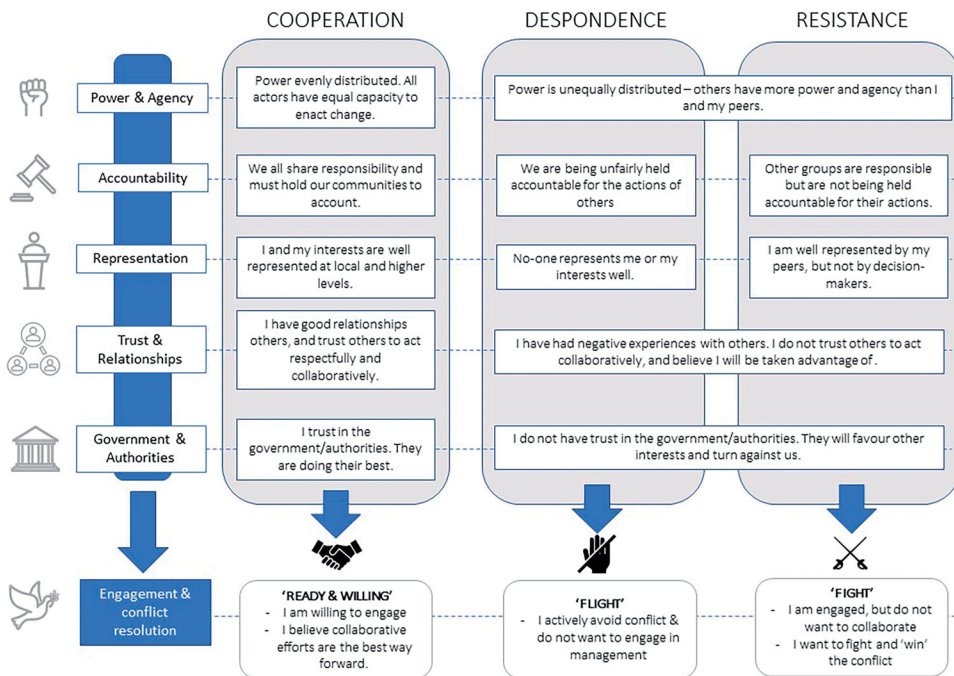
COOPERATION

DESPONDENCE

RESISTANCE

Power & Agency

Power evenly distributed. All actors have equal capacity to enact change.

Power is unequally distributed – others have more power and agency than I and my peers.

Accountability

We all share responsibility and must hold our communities to account.

We are being unfairly held accountable for the actions of others

Other groups are responsible but are not being held accountable for their actions.

Representation

I and my interests are well represented at local and higher levels.

No-one represents me or my interests well.

I am well represented by my peers, but not by decision-makers.

Trust & Relationships

I have good relationships others, and trust others to act respectfully and collaboratively.

I have had negative experiences with others. I do not trust others to act collaboratively, and believe I will be taken advantage of .

Government & Authorities

I trust in the government/authorities. They are doing their best.

I do not have trust in the government/authorities. They will favour other interests and turn against us.

Engagement & conflict resolution

'READY & WILLING'
- I am willing to engage
- I believe collaborative efforts are the best way forward.

'FLIGHT'
- I actively avoid conflict & do not want to engage in management

'FIGHT'
- I am engaged, but do not want to collaborate
- I want to fight and 'win' the conflict